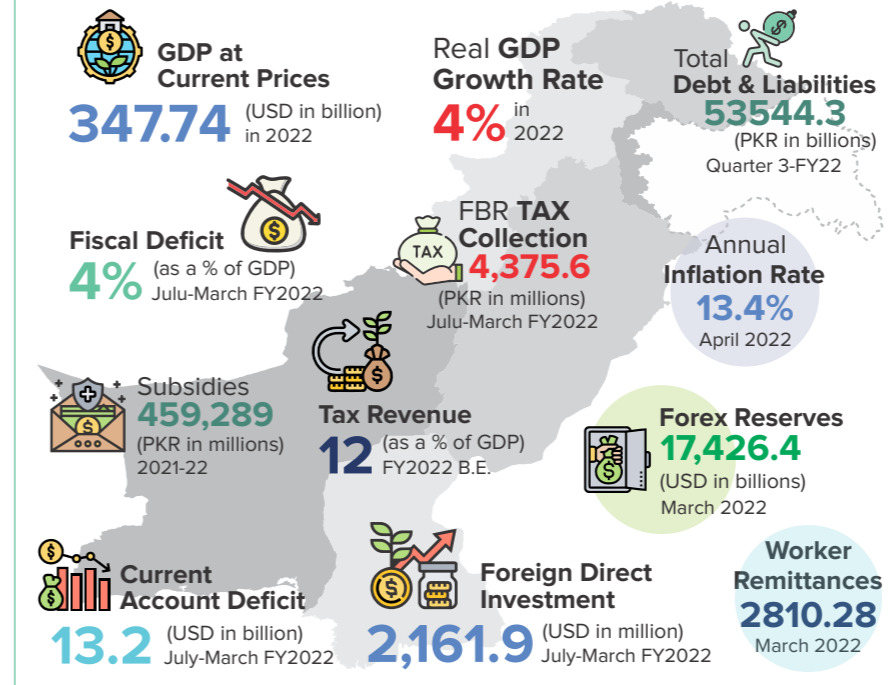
GDP at Current Prices
347.74 (USD in billion) in 2022

Real GDP Growth Rate
4% in 2022

Total Debt & Liabilities
53544.3 (PKR in billions) Quarter 3-FY22

Fiscal Deficit
4% (as a % of GDP) Julu-March FY2022

TAX
FBR TAX Collection
4,375.6 (PKR in millions) Julu-March FY2022

Annual Inflation Rate
13.4% April 2022

Subsidies
459,289 (PKR in millions) 2021-22

Tax Revenue
12 (as a % of GDP) FY2022 B.E.

Forex Reserves
17,426.4 (USD in billions) March 2022

Current Account Deficit
13.2 (USD in billion) July-March FY2022

Foreign Direct Investment
2,161.9 (USD in million) July-March FY2022

Worker Remittances
2810.28 March 2022